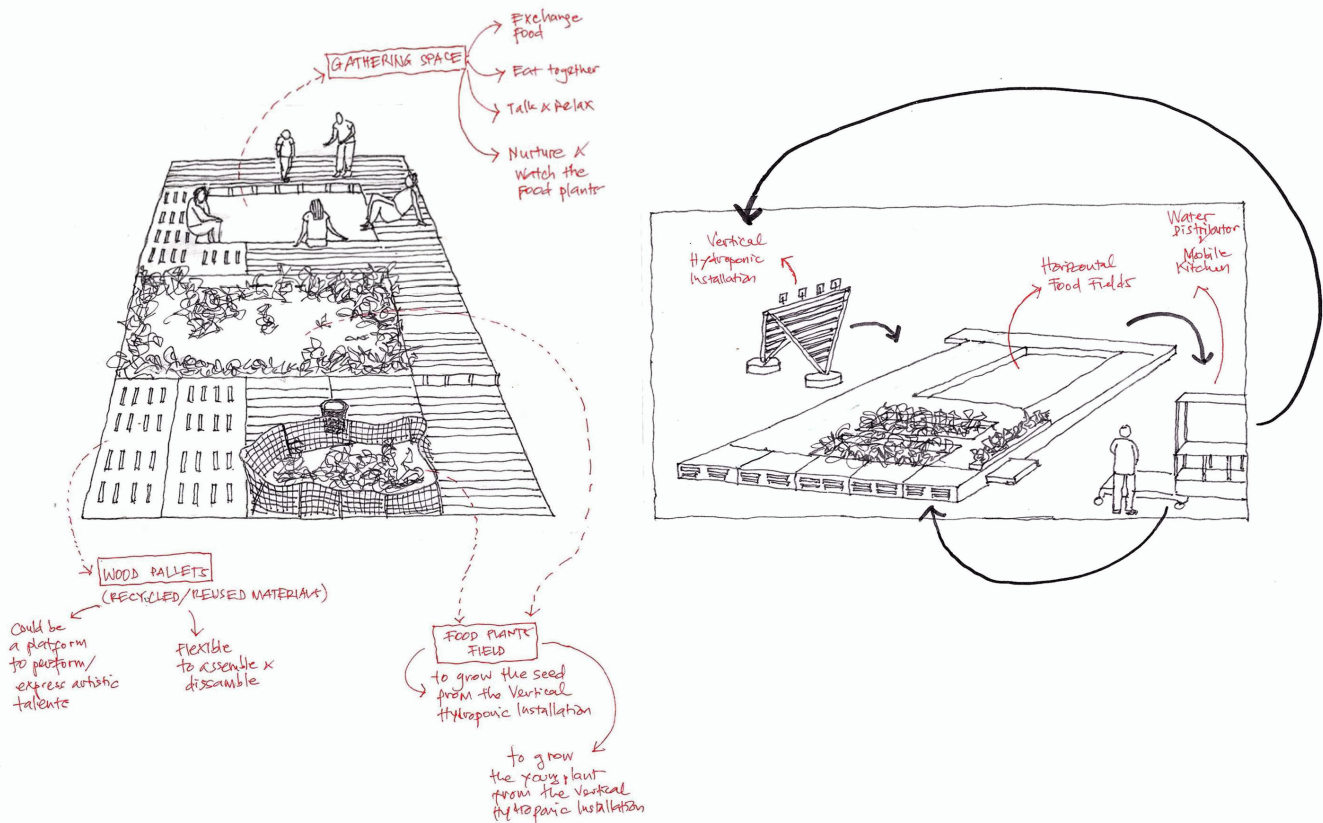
GATHERING SPACE

Exchange food

Eat together

Talk & Relax

Nurture & Watch the food plants

WOOD PALLETS
(RECYCLED/REUSED MATERIALS)

Could be a platform to perform/ express artistic talents

Flexible to assemble & dissamble

FOOD PLANTS FIELD

to grow the seed from the Vertical Hydroponic Installation

to grow the young plant from the Vertical Hydroponic Installation

Vertical Hydroponic Installation

Horizontal Food Fields

Water Distributor + Mobile Kitchen